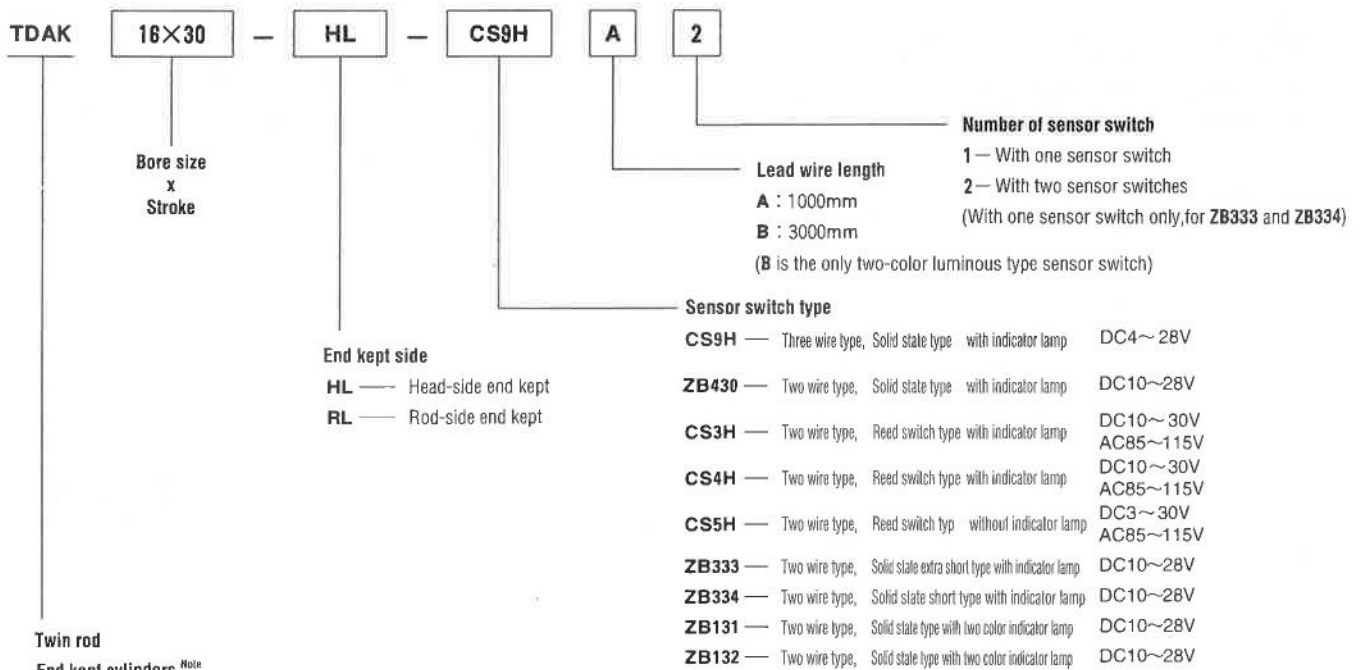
TDAK 16×30 — HL — CS9H A 2

Number of sensor switch
1 — With one sensor switch
2 — With two sensor switches
(With one sensor switch only,for ZB333 and ZB334)

Bore size
x
Stroke

Lead wire length
A : 1000mm
B : 3000mm
(B is the only two-color luminous type sensor switch)

Sensor switch type
CS9H — Three wire type, Solid state type with indicator lamp DC4～28V
ZB430 — Two wire type, Solid state type with indicator lamp DC10～28V
CS3H — Two wire type, Reed switch type with indicator lamp DC10～30V AC85～115V
CS4H — Two wire type, Reed switch type with indicator lamp DC10～30V AC85～115V
CS5H — Two wire type, Reed switch typ without indicator lamp DC3～30V AC85～115V
ZB333 — Two wire type, Solid state extra short type with indicator lamp DC10～28V
ZB334 — Two wire type, Solid state short type with indicator lamp DC10～28V
ZB131 — Two wire type, Solid state type with two color indicator lamp DC10～28V
ZB132 — Two wire type, Solid state type with two color indicator lamp DC10～28V

End kept side
HL — Head-side end kept
RL — Rod-side end kept

Twin rod
End kept cylinders Note